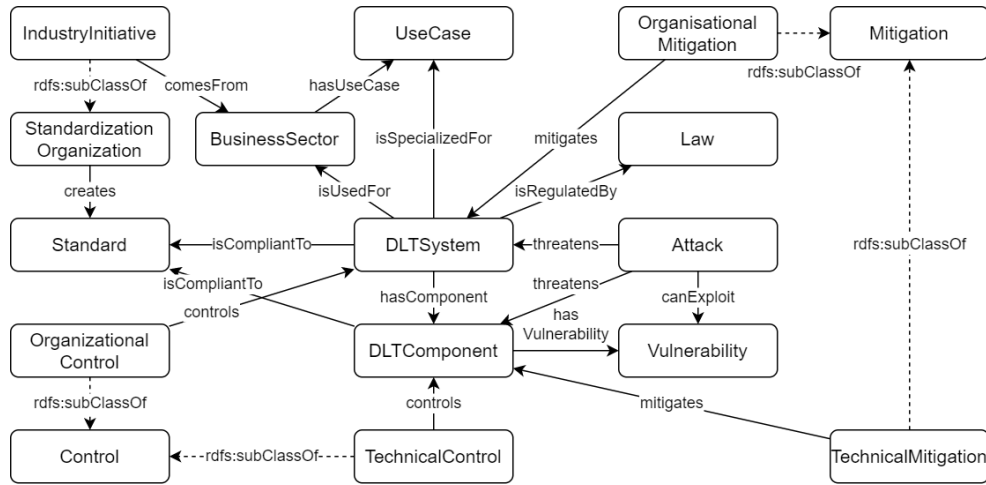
IndustryInitiative

UseCase

Organisational Mitigation

Mitigation

rdfs:subClassOf

comesFrom

hasUseCase

rdfs:subClassOf

Standardization Organization

BusinessSector

isSpecializedFor

mitigates

Law

creates

isUsedFor

isRegulatedBy

Standard

isCompliantTo

DLTSystem

threatens

Attack

rdfs:subClassOf

isCompliantTo

threatens

controls

hasComponent

canExploit

Organizational Control

DLTComponent

has Vulnerability

Vulnerability

rdfs:subClassOf

controls

mitigates

Control

rdfs:subClassOf

TechnicalControl

TechnicalMitigation